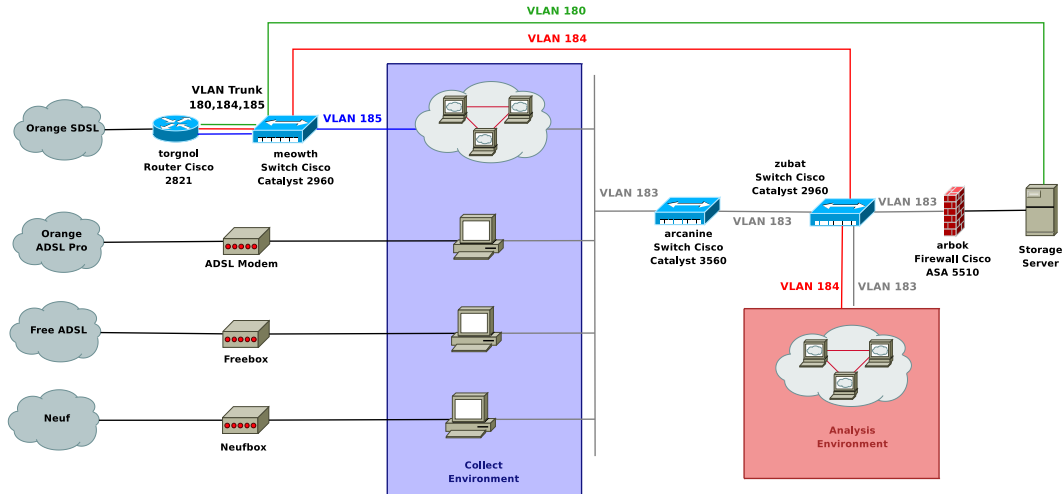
VLAN 180

VLAN 184

VLAN Trunk
180,184,185

VLAN 185

Orange SDSL

torgnol
Router Cisco
2821

meowth
Switch Cisco
Catalyst 2960

Orange
ADSL Pro

ADSL Modem

Free ADSL

Freebox

Neuf

Neufbox

Collect
Environment

VLAN 183

arcanine
Switch Cisco
Catalyst 3560

VLAN 183

zubat
Switch Cisco
Catalyst 2960

VLAN 183

arbok
Firewall Cisco
ASA 5510

Storage
Server

VLAN 184

VLAN 183

Analysis
Environment